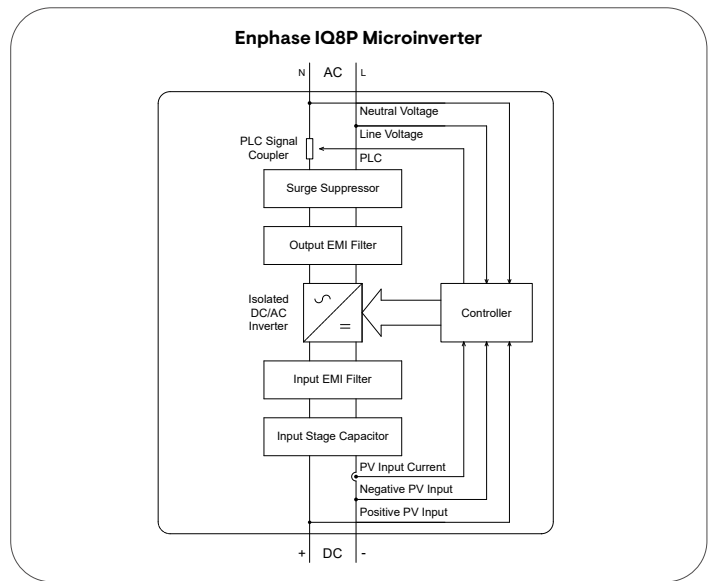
Enphase IQ8P Microinverter

N AC L

Neutral Voltage

Line Voltage

PLC Signal Coupler

PLC

Surge Suppressor

Output EMI Filter

Isolated DC/AC Inverter

$\sim$

$=$

Controller

Input EMI Filter

Input Stage Capacitor

PV Input Current

Negative PV Input

Positive PV Input

+ DC -